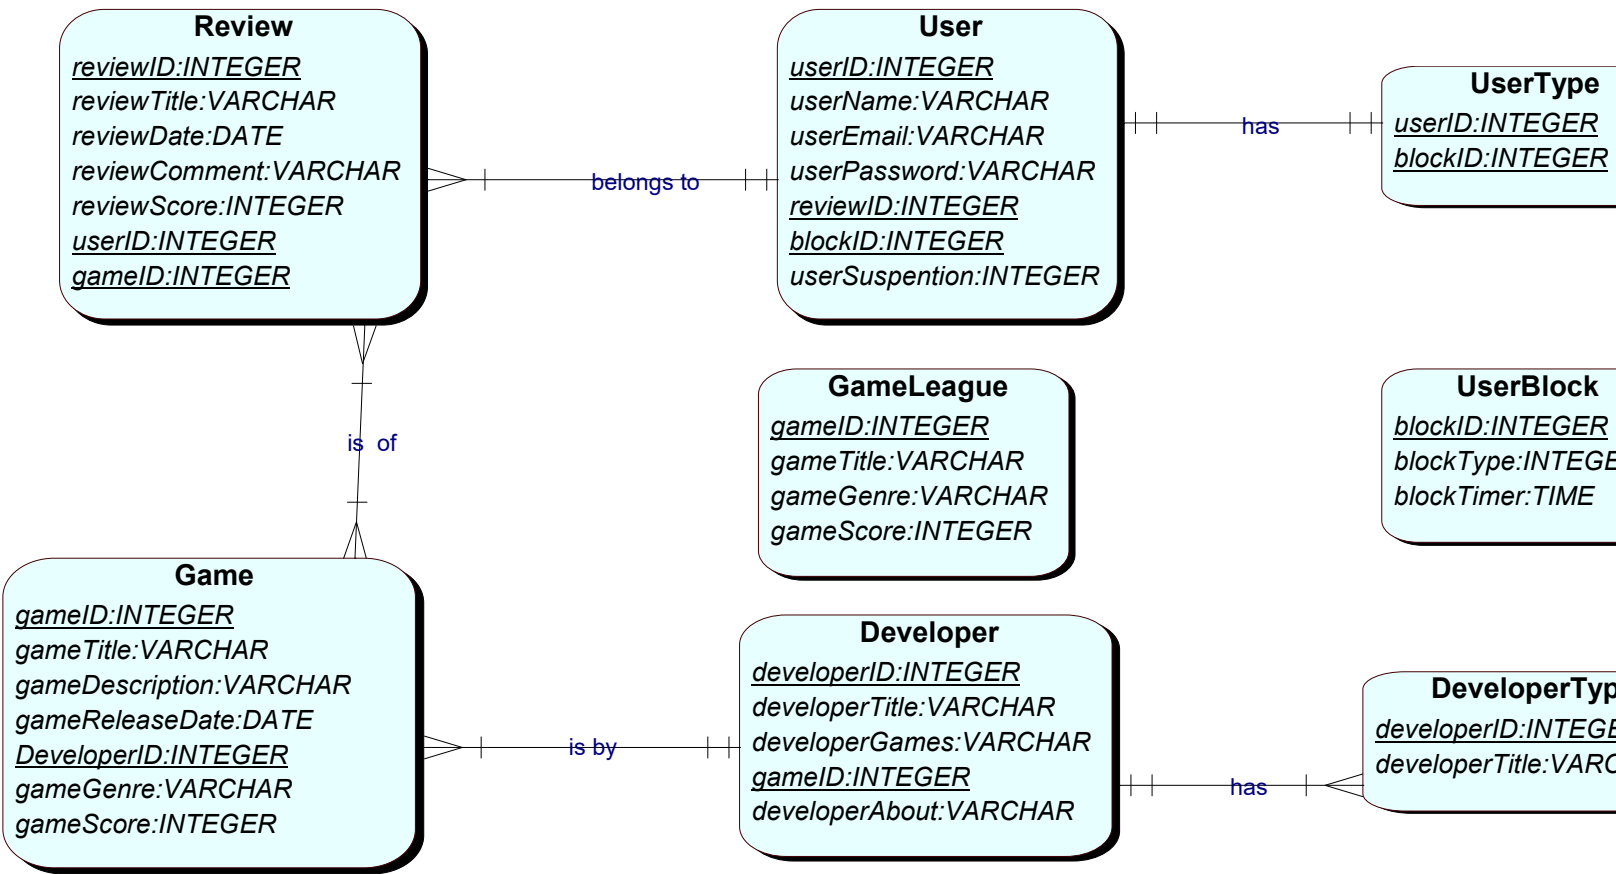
Review
reviewID:INTEGER
reviewTitle:VARCHAR
reviewDate:DATE
reviewComment:VARCHAR
reviewScore:INTEGER
userID:INTEGER
gameID:INTEGER

belongs to

User
userID:INTEGER
userName:VARCHAR
userEmail:VARCHAR
userPassword:VARCHAR
reviewID:INTEGER
blockID:INTEGER
userSuspention:INTEGER

has

UserType
userID:INTEGER
blockID:INTEGER

is of

GameLeague
gameID:INTEGER
gameTitle:VARCHAR
gameGenre:VARCHAR
gameScore:INTEGER

UserBlock
blockID:INTEGER
blockType:INTEGE
blockTimer:TIME

Game
gameID:INTEGER
gameTitle:VARCHAR
gameDescription:VARCHAR
gameReleaseDate:DATE
DeveloperID:INTEGER
gameGenre:VARCHAR
gameScore:INTEGER

is by

Developer
developerID:INTEGER
developerTitle:VARCHAR
developerGames:VARCHAR
gameID:INTEGER
developerAbout:VARCHAR

has

DeveloperTyp
developerID:INTEGE
developerTitle:VARC